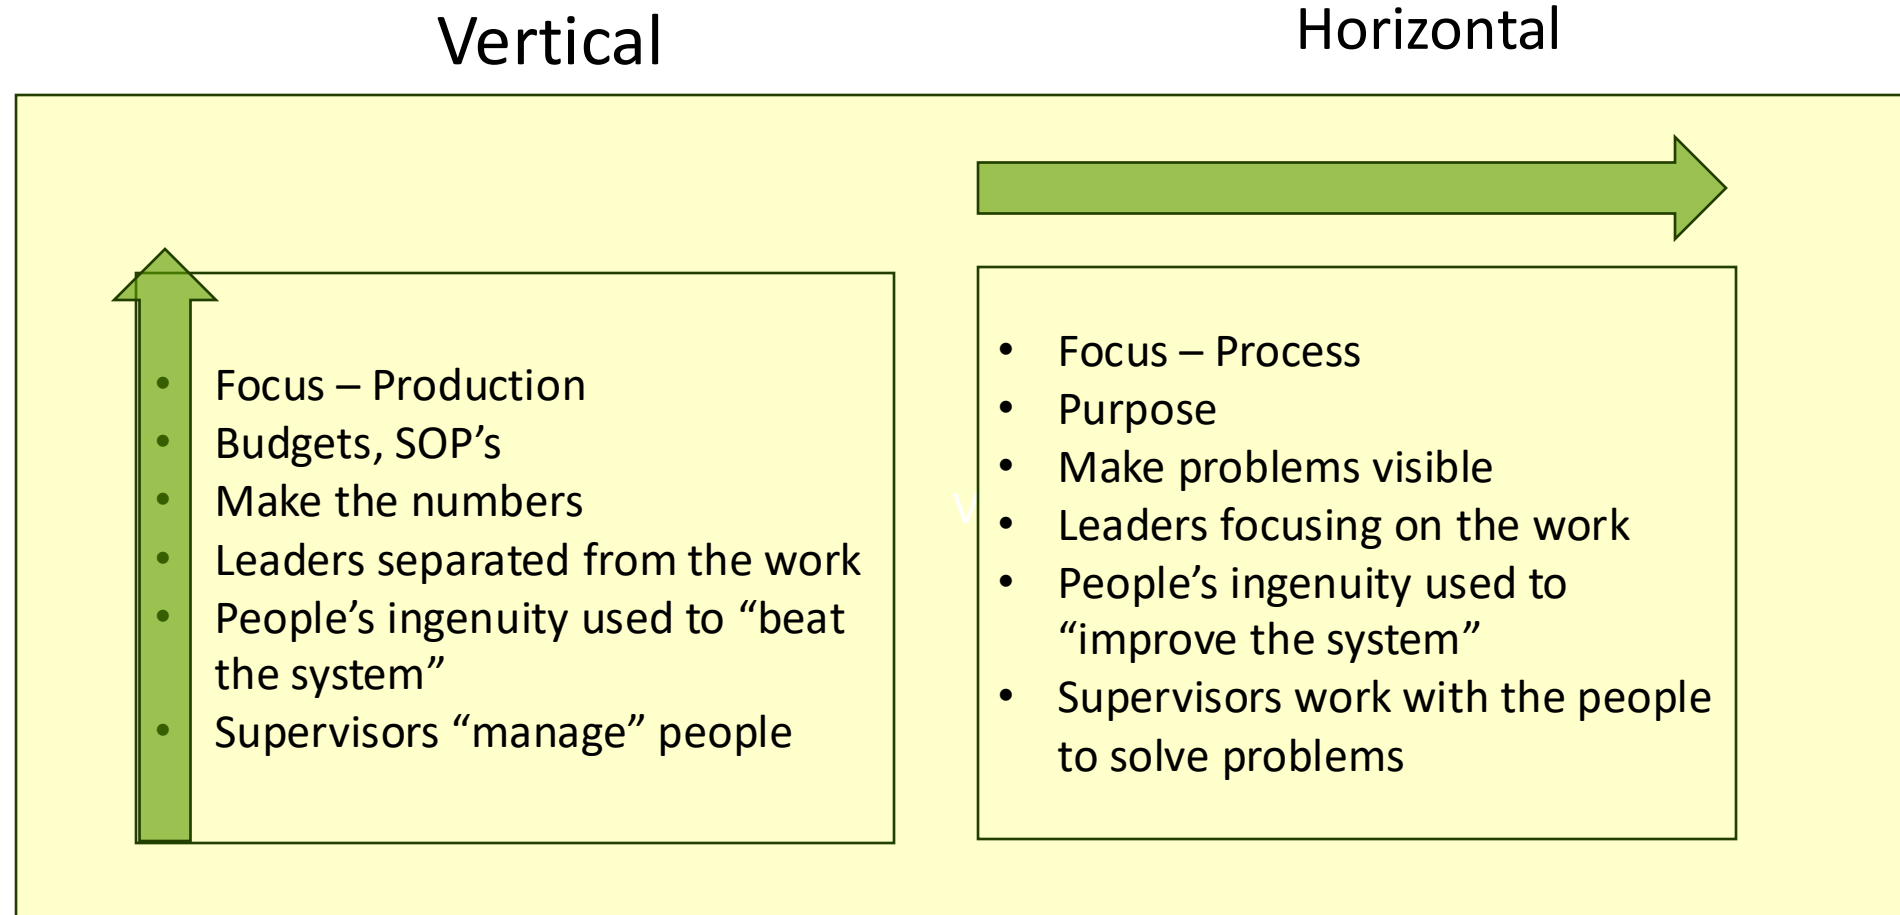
Vertical

Horizontal

- Focus – Production
- Budgets, SOP’s
- Make the numbers
- Leaders separated from the work
- People’s ingenuity used to “beat the system”
- Supervisors “manage” people

- Focus – Process
- Purpose
- Make problems visible
- Leaders focusing on the work
- People’s ingenuity used to “improve the system”
- Supervisors work with the people to solve problems